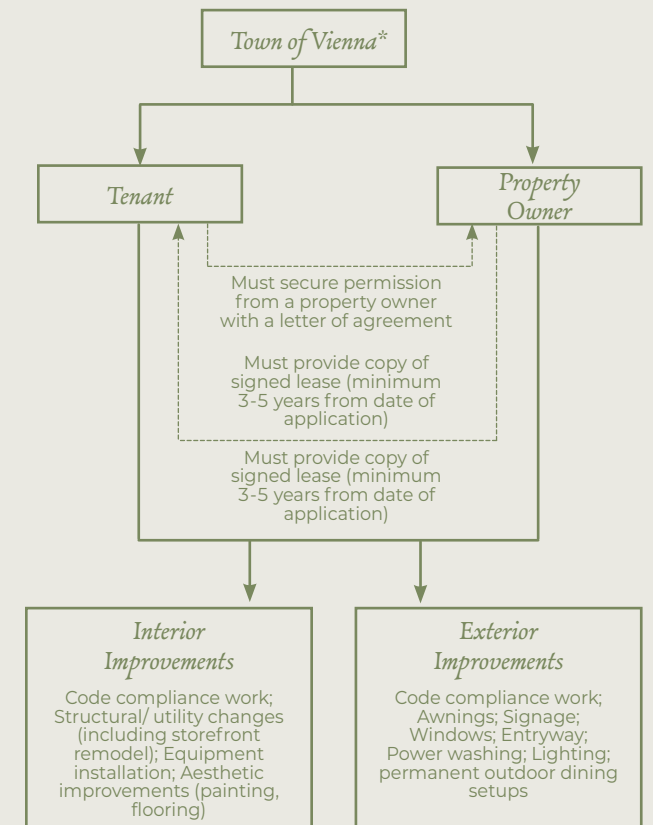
Town of Vienna*

Tenant

Property Owner

Must secure permission from a property owner with a letter of agreement

Must provide copy of signed lease (minimum 3-5 years from date of application)

Must provide copy of signed lease (minimum 3-5 years from date of application)

Interior Improvements

Code compliance work; Structural/ utility changes (including storefront remodel); Equipment installation; Aesthetic improvements (painting, flooring)

Exterior Improvements

Code compliance work; Awnings; Signage; Windows; Entryway; Power washing; Lighting; permanent outdoor dining setups